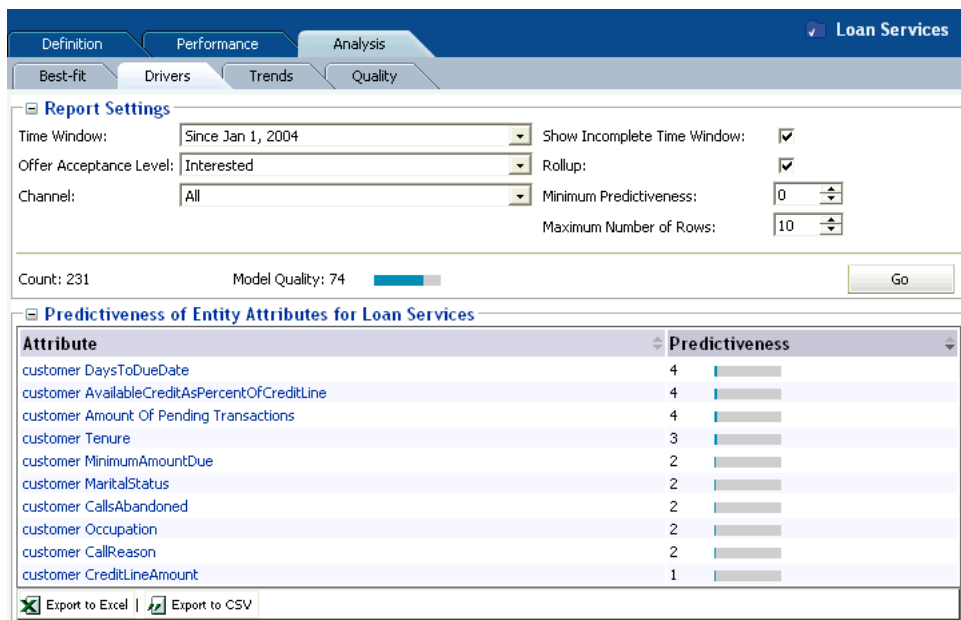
Definition | Performance | Analysis

Loan Services

Best-fit | Drivers | Trends | Quality

⊟ Report Settings

Time Window: Since Jan 1, 2004

Show Incomplete Time Window: ☑

Offer Acceptance Level: Interested

Rollup: ☑

Channel: All

Minimum Predictiveness: 0

Maximum Number of Rows: 10

Count: 231

Model Quality: 74

Go

⊟ Predictiveness of Entity Attributes for Loan Services

| Attribute | Predictiveness |
|---|---|
| customer DaysToDueDate | 4 |
| customer AvailableCreditAsPercentOfCreditLine | 4 |
| customer Amount Of Pending Transactions | 4 |
| customer Tenure | 3 |
| customer MinimumAmountDue | 2 |
| customer MaritalStatus | 2 |
| customer CallsAbandoned | 2 |
| customer Occupation | 2 |
| customer CallReason | 2 |
| customer CreditLineAmount | 1 |

Export to Excel | Export to CSV